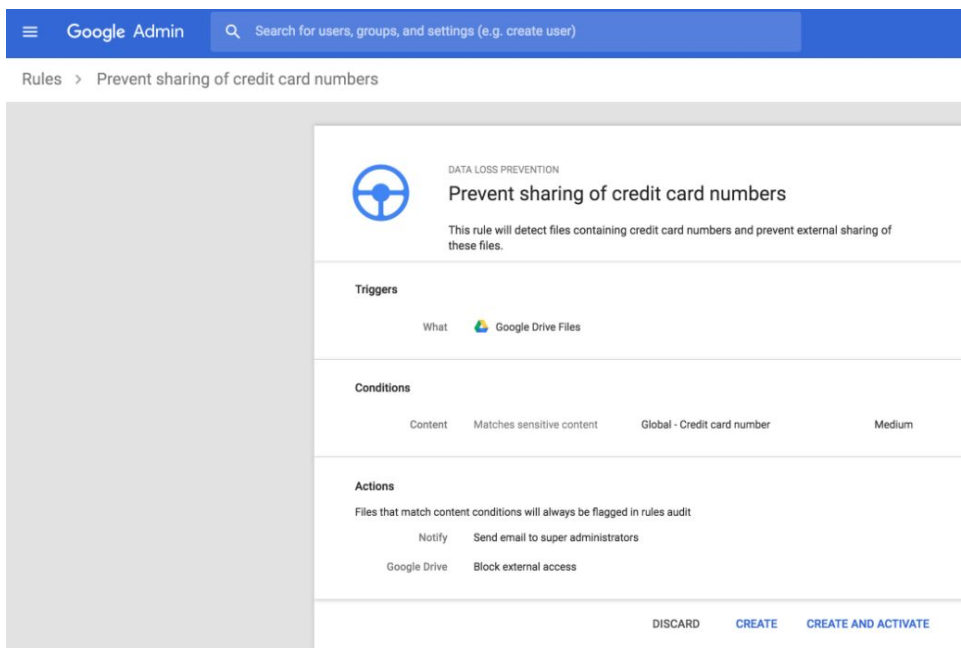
Google Admin

Search for users, groups, and settings (e.g. create user)

Rules > Prevent sharing of credit card numbers

DATA LOSS PREVENTION

Prevent sharing of credit card numbers

This rule will detect files containing credit card numbers and prevent external sharing of these files.

Triggers

What Google Drive Files

Conditions

Content Matches sensitive content Global - Credit card number Medium

Actions

Files that match content conditions will always be flagged in rules audit

Notify Send email to super administrators

Google Drive Block external access

DISCARD CREATE CREATE AND ACTIVATE